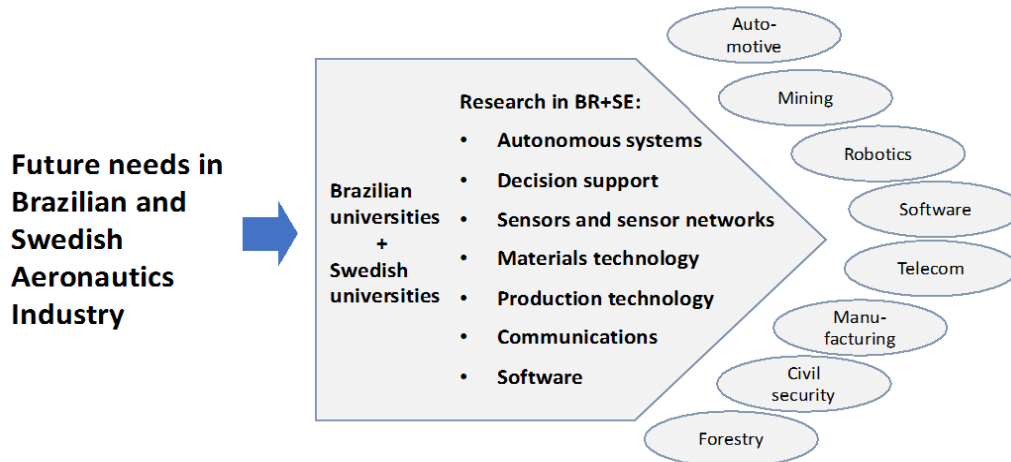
Future needs in Brazilian and Swedish Aeronautics Industry

Brazilian universities + Swedish universities

Research in BR+SE:
- Autonomous systems
- Decision support
- Sensors and sensor networks
- Materials technology
- Production technology
- Communications
- Software

Automotive

Mining

Robotics

Software

Telecom

Manufacturing

Civil security

Forestry